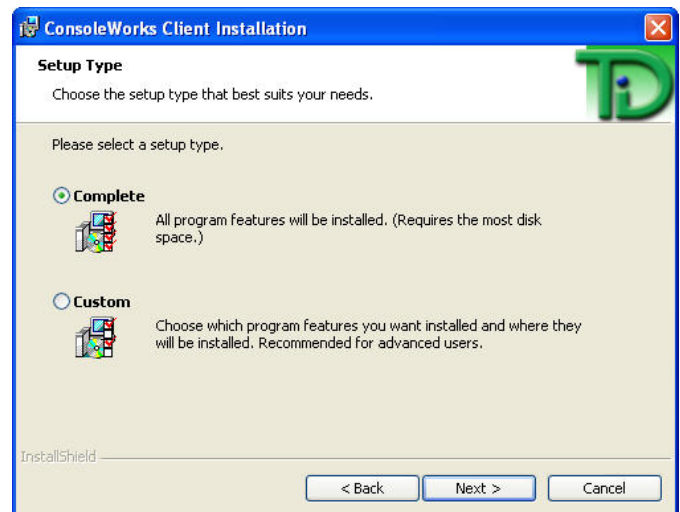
ConsoleWorks Client Installation

Setup Type

Choose the setup type that best suits your needs.

Please select a setup type.

Complete

All program features will be installed. (Requires the most disk space.)

Custom

Choose which program features you want installed and where they will be installed. Recommended for advanced users.

InstallShield

< Back

Next >

Cancel